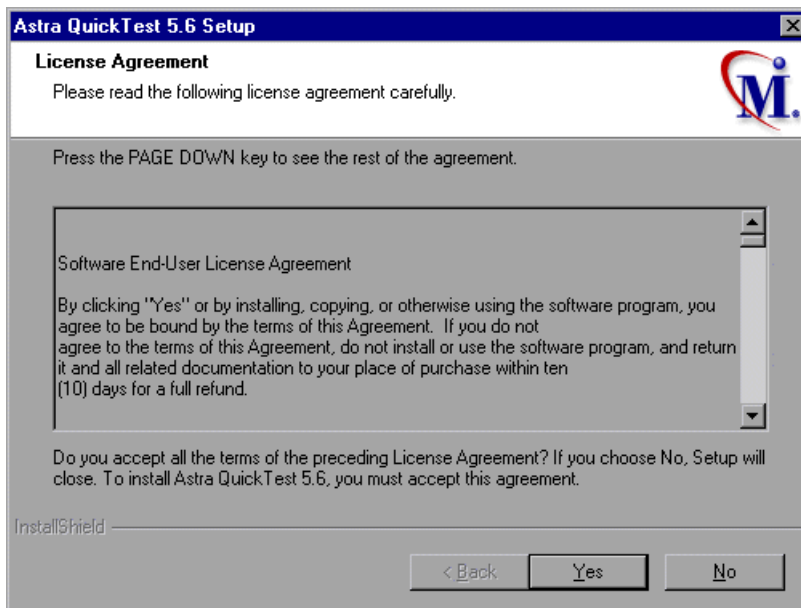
Astra QuickTest 5.6 Setup

License Agreement

Please read the following license agreement carefully.

M.

Press the PAGE DOWN key to see the rest of the agreement.

Software End-User License Agreement

By clicking "Yes" or by installing, copying, or otherwise using the software program, you agree to be bound by the terms of this Agreement. If you do not agree to the terms of this Agreement, do not install or use the software program, and return it and all related documentation to your place of purchase within ten (10) days for a full refund.

Do you accept all the terms of the preceding License Agreement? If you choose No, Setup will close. To install Astra QuickTest 5.6, you must accept this agreement.

InstallShield

< Back

Yes

No